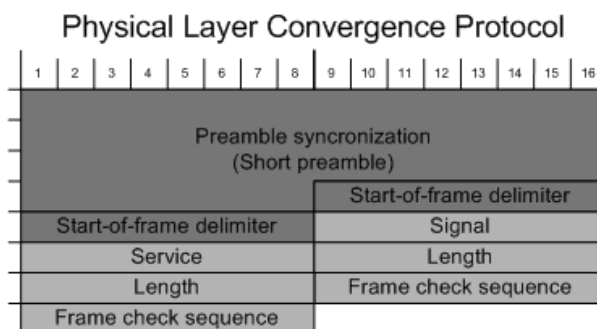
Physical Layer Convergence Protocol

| 1 | 2 | 3 | 4 | 5 | 6 | 7 | 8 | 9 | 10 | 11 | 12 | 13 | 14 | 15 | 16 |
|---|---|---|---|---|---|---|---|---|---|---|---|---|---|---|---|

Preamble syncronization
(Short preamble)

Start-of-frame delimiter

| | |
|---|---|
| Start-of-frame delimiter | Signal |
| Service | Length |
| Length | Frame check sequence |
| Frame check sequence | |